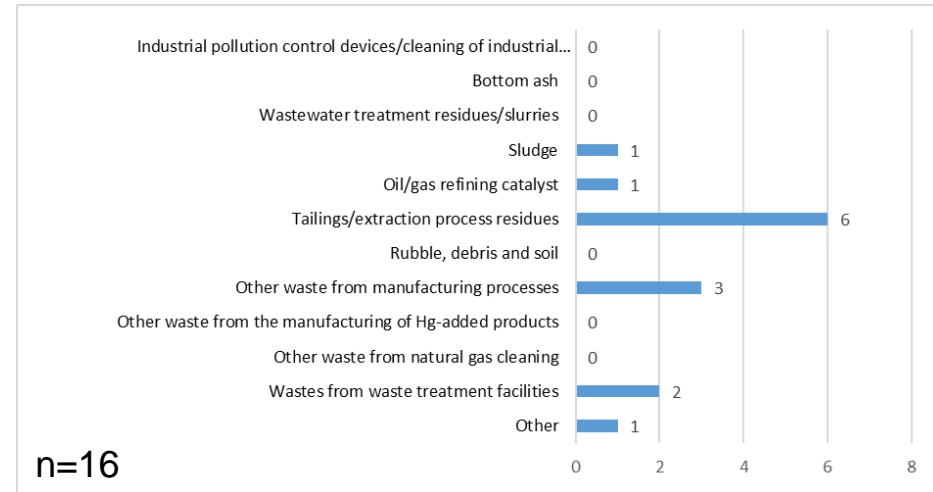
Industrial pollution control devices/cleaning of industrial... 0
Bottom ash 0
Wastewater treatment residues/slurries 0
Sludge 1
Oil/gas refining catalyst 1
Tailings/extraction process residues 6
Rubble, debris and soil 0
Other waste from manufacturing processes 3
Other waste from the manufacturing of Hg-added products 0
Other waste from natural gas cleaning 0
Wastes from waste treatment facilities 2
Other 1

0 2 4 6 8

n=16